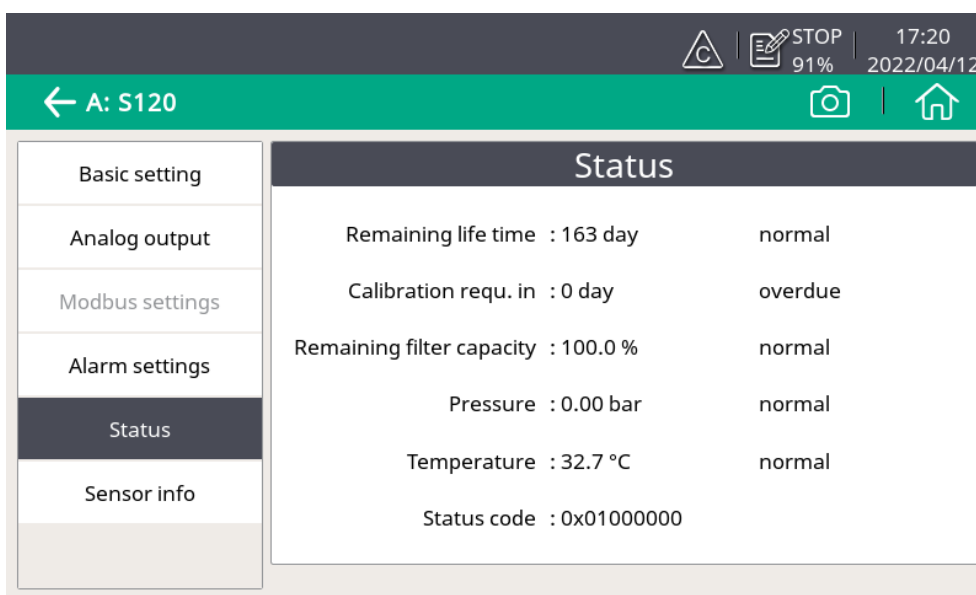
C STOP 91% 17:20 2022/04/12

A: S120

Basic setting

Analog output

Modbus settings

Alarm settings

Status

Sensor info

Status

| | | |
|---|---|---|
| Remaining life time | : 163 day | normal |
| Calibration requ. in | : 0 day | overdue |
| Remaining filter capacity | : 100.0 % | normal |
| Pressure | : 0.00 bar | normal |
| Temperature | : 32.7 °C | normal |
| Status code | : 0x01000000 | |